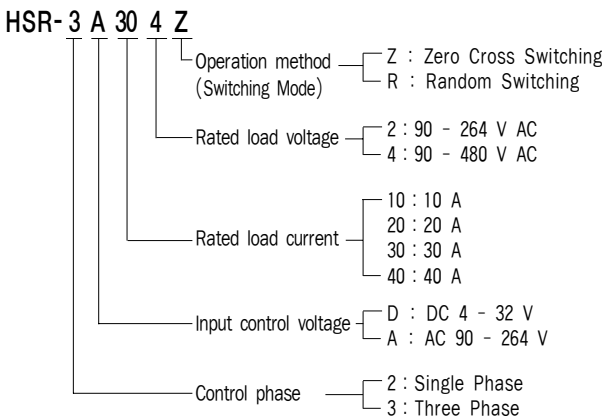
HSR- 3 A 30 4 Z

Operation method (Switching Mode)
Z : Zero Cross Switching
R : Random Switching

Rated load voltage
2 : 90 - 264 V AC
4 : 90 - 480 V AC

Rated load current
10 : 10 A
20 : 20 A
30 : 30 A
40 : 40 A

Input control voltage
D : DC 4 - 32 V
A : AC 90 - 264 V

Control phase
2 : Single Phase
3 : Three Phase